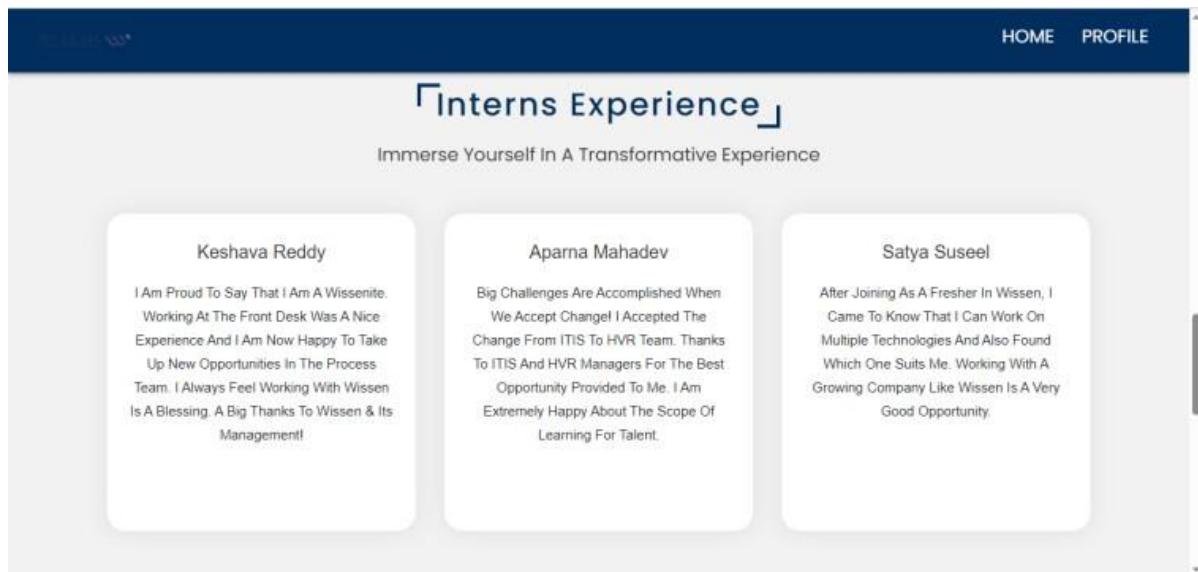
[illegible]

HOME PROFILE

Interns Experience

Immerse Yourself In A Transformative Experience

Keshava Reddy

I Am Proud To Say That I Am A Wissenite. Working At The Front Desk Was A Nice Experience And I Am Now Happy To Take Up New Opportunities In The Process Team. I Always Feel Working With Wissen Is A Blessing. A Big Thanks To Wissen & Its Management!

Aparna Mahadev

Big Challenges Are Accomplished When We Accept Change! I Accepted The Change From ITIS To HVR Team. Thanks To ITIS And HVR Managers For The Best Opportunity Provided To Me. I Am Extremely Happy About The Scope Of Learning For Talent.

Satya Suseel

After Joining As A Fresher In Wissen, I Came To Know That I Can Work On Multiple Technologies And Also Found Which One Suits Me. Working With A Growing Company Like Wissen Is A Very Good Opportunity.